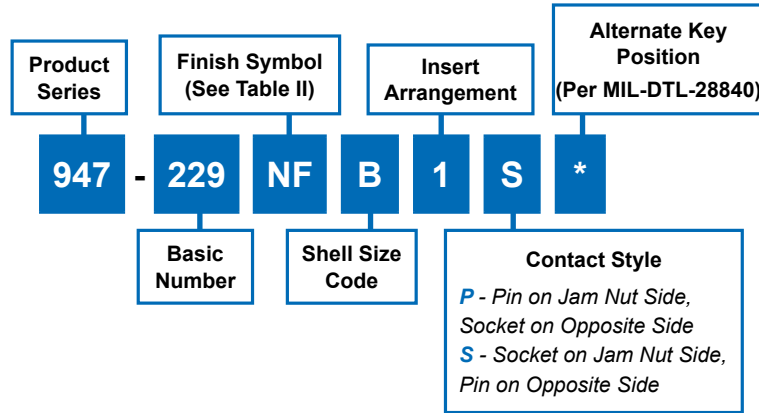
Product Series

Finish Symbol (See Table II)

Insert Arrangement

Alternate Key Position (Per MIL-DTL-28840)

947 - 229 NF B 1 S *

Basic Number

Shell Size Code

Contact Style

*P* - *Pin on Jam Nut Side, Socket on Opposite Side*

*S* - *Socket on Jam Nut Side, Pin on Opposite Side*